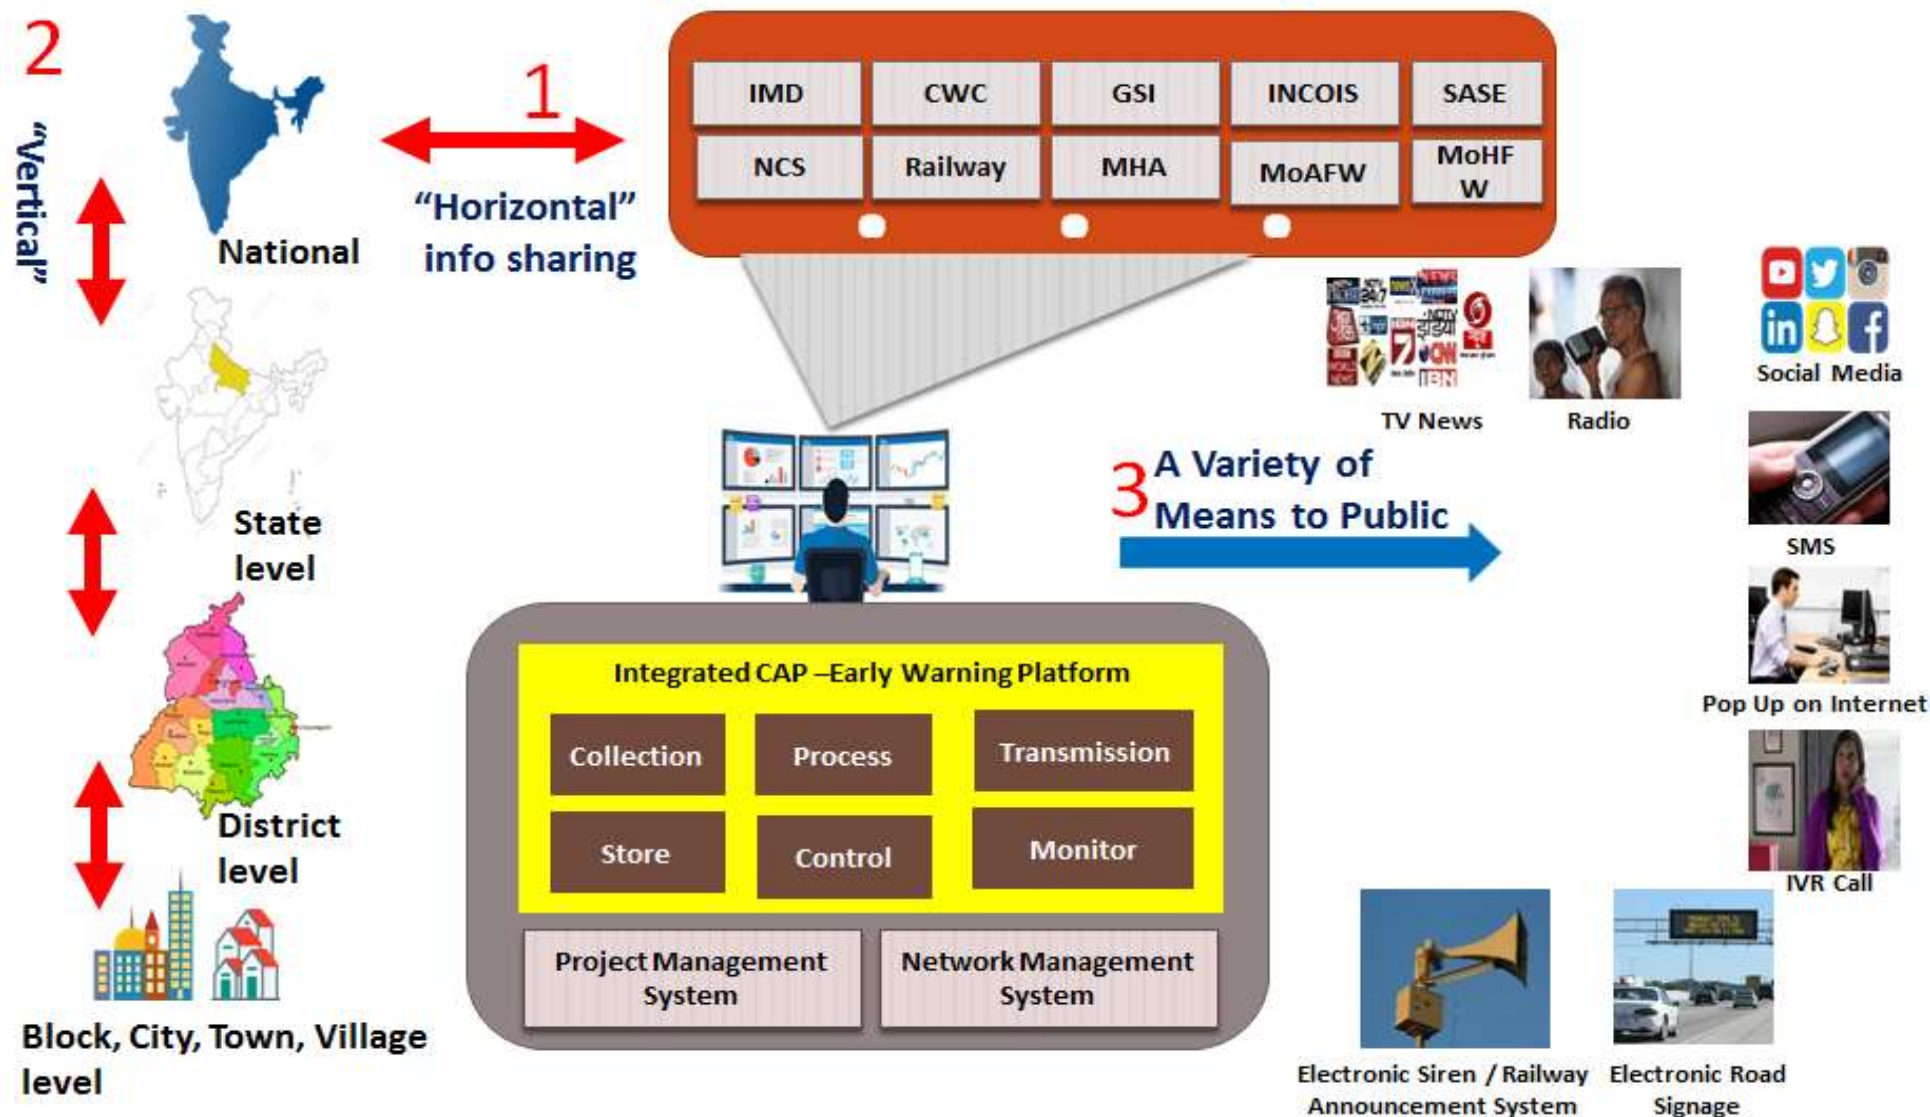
2

"Vertical"

National

State level

District level

Block, City, Town, Village level

1

"Horizontal" info sharing

| IMD | CWC | GSI | INCOIS | SASE |
|---|---|---|---|---|
| NCS | Railway | MHA | MoAFW | MoHFW |

TV News

Radio

Social Media

3 A Variety of Means to Public

SMS

Pop Up on Internet

IVR Call

Integrated CAP –Early Warning Platform

Collection

Process

Transmission

Store

Control

Monitor

Project Management System

Network Management System

Electronic Siren / Railway Announcement System

Electronic Road Signage